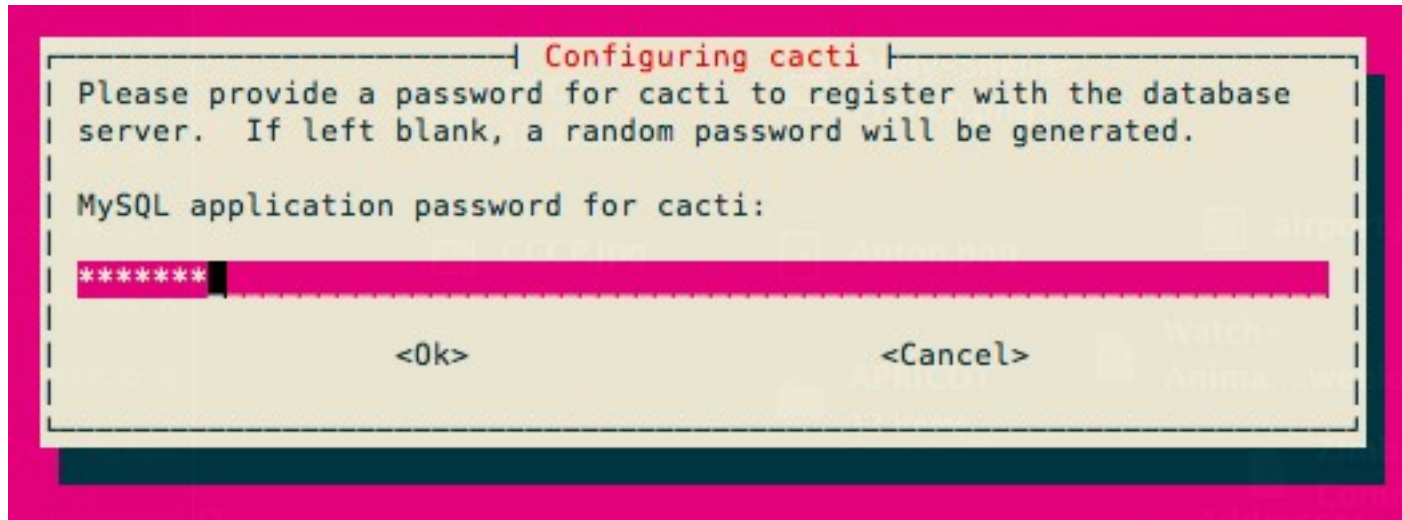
Configuring cacti

Please provide a password for cacti to register with the database server. If left blank, a random password will be generated.

MySQL application password for cacti:

*******

<Ok> <Cancel>